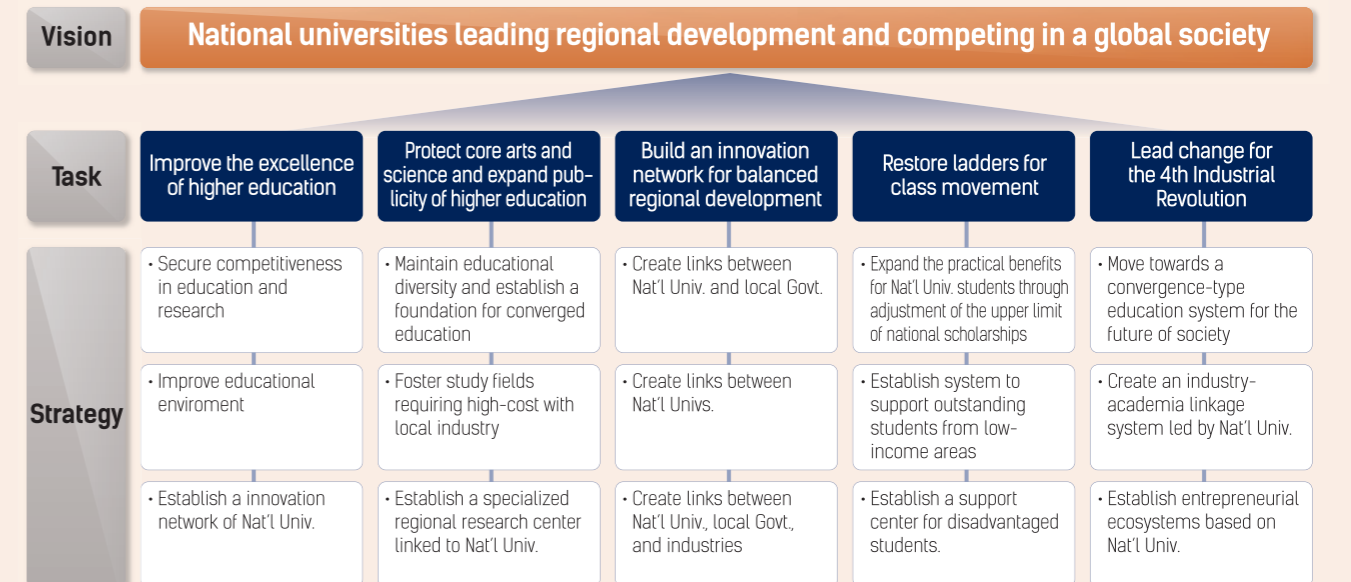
Vision

National universities leading regional development and competing in a global society

Task

Improve the excellence of higher education

Protect core arts and science and expand publicity of higher education

Build an innovation network for balanced regional development

Restore ladders for class movement

Lead change for the 4th Industrial Revolution

Strategy

• Secure competitiveness in education and research

• Maintain educational diversity and establish a foundation for converged education

• Create links between Nat'l Univ. and local Govt.

• Expand the practical benefits for Nat'l Univ. students through adjustment of the upper limit of national scholarships

• Move towards a convergence-type education system for the future of society

• Improve educational enviroment

• Foster study fields requiring high-cost with local industry

• Create links between Nat'l Univs.

• Establish system to support outstanding students from low-income areas

• Create an industry-academia linkage system led by Nat'l Univ.

• Establish a innovation network of Nat'l Univ.

• Establish a specialized regional research center linked to Nat'l Univ.

• Create links between Nat'l Univ., local Govt., and industries

• Establish a support center for disadvantaged students.

• Establish entrepreneurial ecosystems based on Nat'l Univ.